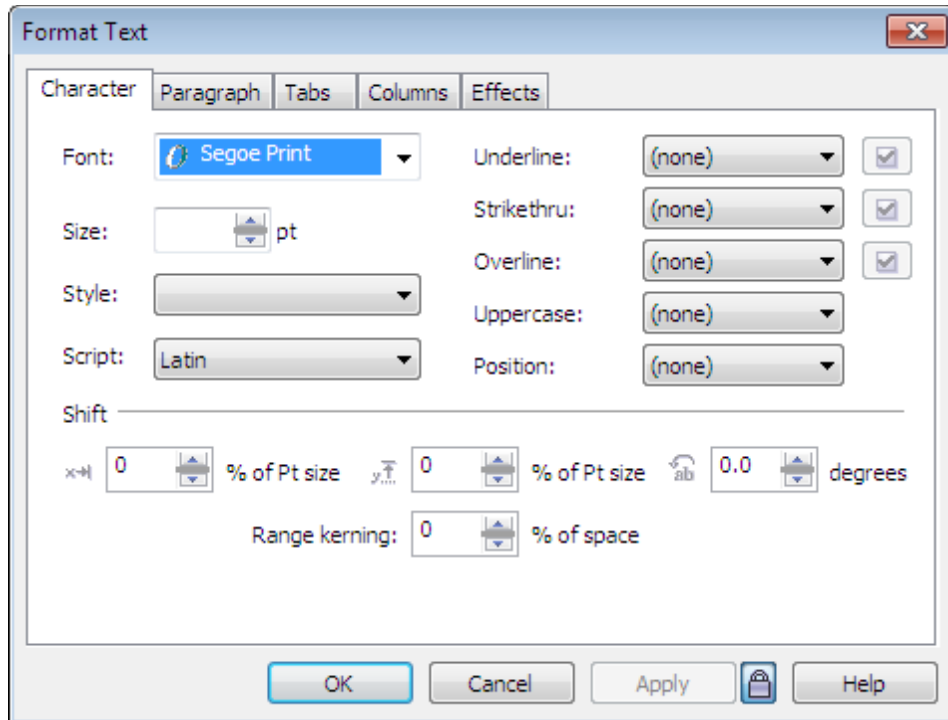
Format Text

Character | Paragraph | Tabs | Columns | Effects

Font: Segoe Print

Size: pt

Style:

Script: Latin

Underline: (none)

Strikethru: (none)

Overline: (none)

Uppercase: (none)

Position: (none)

Shift

0 % of Pt size 0 % of Pt size ab 0.0 degrees

Range kerning: 0 % of space

OK Cancel Apply Help